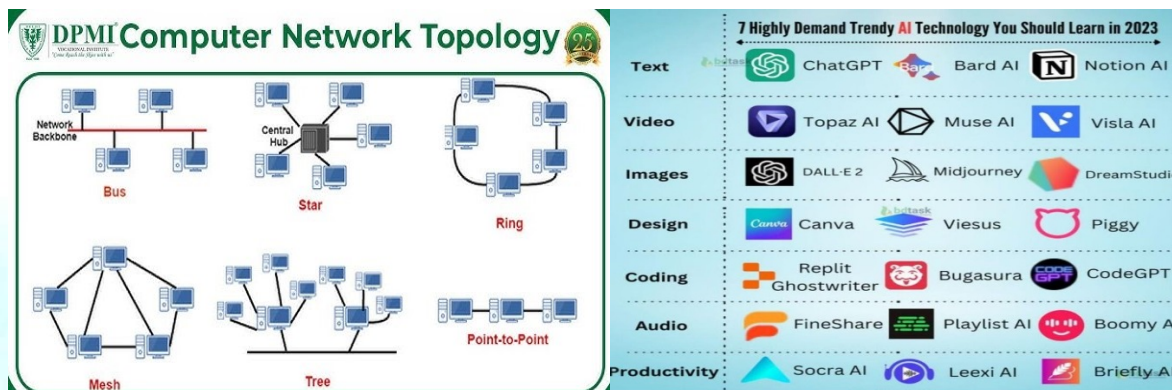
DPMI VOCATIONAL INSTITUTE "Come Reach the Skys with us"

Computer Network Topology

25

Network Backbone

Bus

Central Hub

Star

Ring

Mesh

Tree

Point-to-Point

7 Highly Demand Trendy AI Technology You Should Learn in 2023

| | | | |
|---|---|---|---|
| Text | ChatGPT | Bard AI | Notion AI |
| Video | Topaz AI | Muse AI | Visla AI |
| Images | DALL·E 2 | Midjourney | DreamStudi |
| Design | Canva | Viesus | Piggy |
| Coding | Replit Ghostwriter | Bugasura | CodeGPT |
| Audio | FineShare | Playlist AI | Boomy A |
| Productivity | Socra AI | Leexi AI | Briefly A |